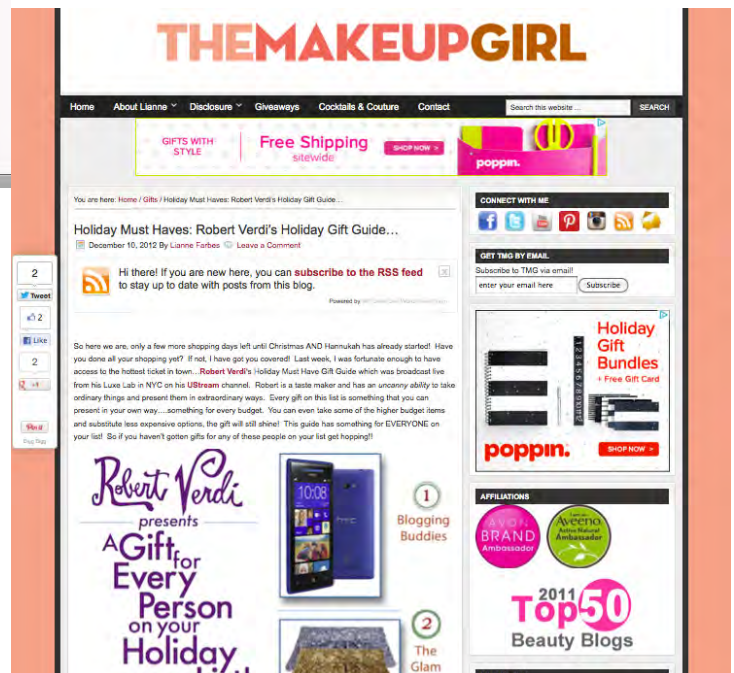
THEMAKEUPGIRL

Home About Lianne Disclosure Giveaways Cocktails & Couture Contact Search this website ... SEARCH

GIFTS WITH STYLE Free Shipping sitewide SHOP NOW > poppin.

You are here: Home / Gifts / Holiday Must Haves: Robert Verdi's Holiday Gift Guide...

Holiday Must Haves: Robert Verdi's Holiday Gift Guide...

December 10, 2012 By Lianne Farbes Leave a Comment

Hi there! If you are new here, you can subscribe to the RSS feed to stay up to date with posts from this blog.

Powered by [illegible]

2
Tweet
2
Like
2
+1
Pin it

So here we are, only a few more shopping days left until Christmas AND Hannukah has already started! Have you done all your shopping yet? If not, I have got you covered! Last week, I was fortunate enough to have access to the hottest ticket in town…Robert Verdi's Holiday Must Have Gift Guide which was broadcast live from his Luxe Lab in NYC on his UStream channel. Robert is a taste maker and has an uncanny ability to take ordinary things and present them in extraordinary ways. Every gift on this list is something that you can present in your own way….something for every budget. You can even take some of the higher budget items and substitute less expensive options, the gift will still shine! This guide has something for EVERYONE on your list! So if you haven't gotten gifts for any of these people on your list get hopping!!

Robert Verdi presents A Gift for Every Person on your Holiday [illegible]

10:08

1 Blogging Buddies

2 The Glam

CONNECT WITH ME

GET TMG BY EMAIL
Subscribe to TMG via email!
enter your email here Subscribe

Holiday Gift Bundles + Free Gift Card
poppin. SHOP NOW >

AFFILIATIONS
AVON BRAND Ambassador
Aveeno Active Naturals Ambassador

2011 Top 50 Beauty Blogs